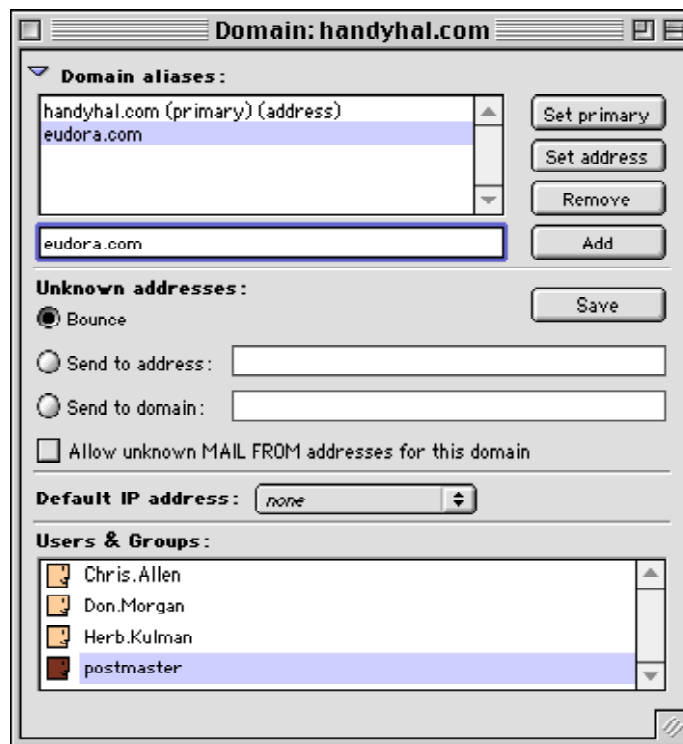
Domain: handyhal.com

Domain aliases:

handyhal.com (primary) (address)
eudora.com

Set primary
Set address
Remove

eudora.com

Add

Unknown addresses:

Save

Bounce
Send to address:
Send to domain:

Allow unknown MAIL FROM addresses for this domain

Default IP address: none

Users & Groups:

Chris.Allen
Don.Morgan
Herb.Kulman
postmaster